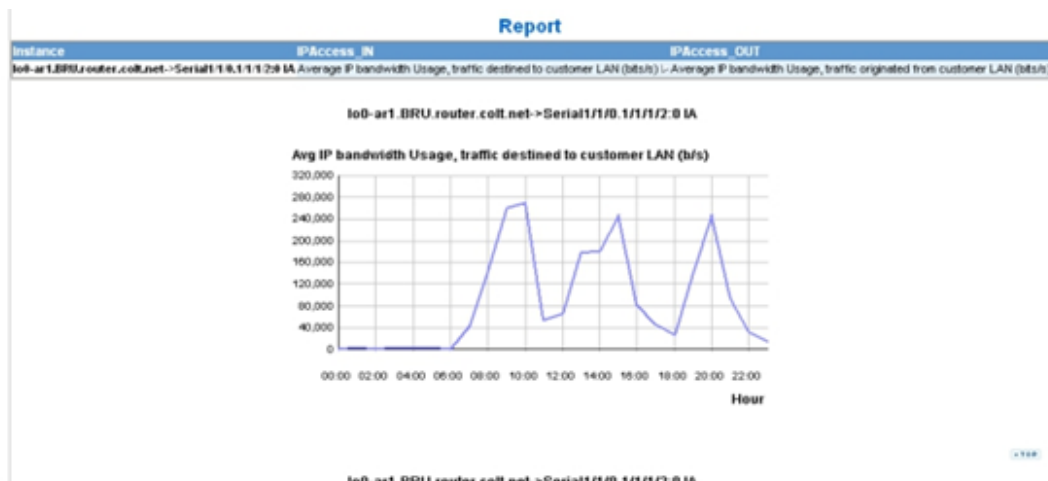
Report

| Instance | IPAccess_IN | IPAccess_OUT |
|---|---|---|
| lo0-ar1.BRU.router.colt.net->Serial1/1/0.1/1/1/2:0 IA | Average IP bandwidth Usage, traffic destined to customer LAN (bits/s) | Average IP bandwidth Usage, traffic originated from customer LAN (bits/s) |

lo0-ar1.BRU.router.colt.net->Serial1/1/0.1/1/1/2:0 IA

Avg IP bandwidth Usage, traffic destined to customer LAN (b/s)

320,000
280,000
240,000
200,000
160,000
120,000
80,000
40,000
0

00:00 02:00 04:00 06:00 08:00 10:00 12:00 14:00 16:00 18:00 20:00 22:00

Hour

TOP

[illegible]